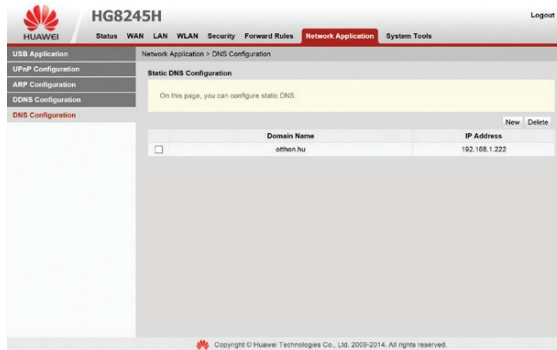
HUAWEI HG8245H

Logout

Status WAN LAN WLAN Security Forward Rules Network Application System Tools

USB Application
UPnP Configuration
ARP Configuration
DDNS Configuration
DNS Configuration

Network Application > DNS Configuration

Static DNS Configuration

On this page, you can configure static DNS.

New Delete

| | Domain Name | IP Address |
|---|---|---|
| ☐ | otthon.hu | 192.168.1.222 |

Copyright © Huawei Technologies Co., Ltd. 2009-2014. All rights reserved.